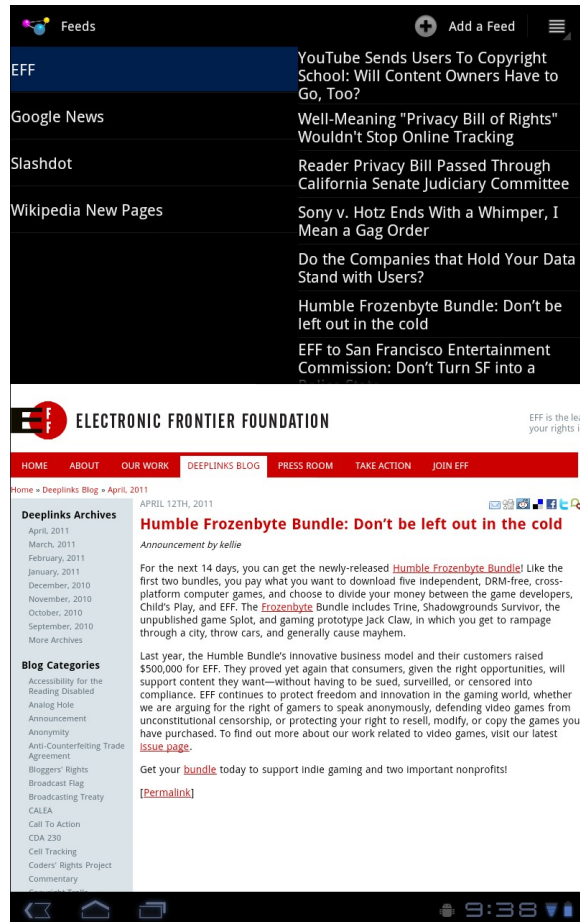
Feeds

Add a Feed

EFF

Google News

Slashdot

Wikipedia New Pages

YouTube Sends Users To Copyright School: Will Content Owners Have to Go, Too?

Well-Meaning "Privacy Bill of Rights" Wouldn't Stop Online Tracking

Reader Privacy Bill Passed Through California Senate Judiciary Committee

Sony v. Hotz Ends With a Whimper, I Mean a Gag Order

Do the Companies that Hold Your Data Stand with Users?

Humble Frozenbyte Bundle: Don't be left out in the cold

EFF to San Francisco Entertainment Commission: Don't Turn SF into a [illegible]

ELECTRONIC FRONTIER FOUNDATION

EFF is the lea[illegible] your rights i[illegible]

HOME ABOUT OUR WORK DEEPLINKS BLOG PRESS ROOM TAKE ACTION JOIN EFF

Home » Deeplinks Blog » April, 2011

Deeplinks Archives

April, 2011
March, 2011
February, 2011
January, 2011
December, 2010
November, 2010
October, 2010
September, 2010
More Archives

Blog Categories

Accessibility for the Reading Disabled
Analog Hole
Announcement
Anonymity
Anti-Counterfeiting Trade Agreement
Bloggers' Rights
Broadcast Flag
Broadcasting Treaty
CALEA
Call To Action
CDA 230
Cell Tracking
Coders' Rights Project
Commentary
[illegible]

APRIL 12TH, 2011

Humble Frozenbyte Bundle: Don't be left out in the cold

Announcement by kellie

For the next 14 days, you can get the newly-released Humble Frozenbyte Bundle! Like the first two bundles, you pay what you want to download five independent, DRM-free, cross-platform computer games, and choose to divide your money between the game developers, Child's Play, and EFF. The Frozenbyte Bundle includes Trine, Shadowgrounds Survivor, the unpublished game Splot, and gaming prototype Jack Claw, in which you get to rampage through a city, throw cars, and generally cause mayhem.

Last year, the Humble Bundle's innovative business model and their customers raised $500,000 for EFF. They proved yet again that consumers, given the right opportunities, will support content they want—without having to be sued, surveilled, or censored into compliance. EFF continues to protect freedom and innovation in the gaming world, whether we are arguing for the right of gamers to speak anonymously, defending video games from unconstitutional censorship, or protecting your right to resell, modify, or copy the games you have purchased. To find out more about our work related to video games, visit our latest issue page.

Get your bundle today to support indie gaming and two important nonprofits!

[Permalink]

9:38